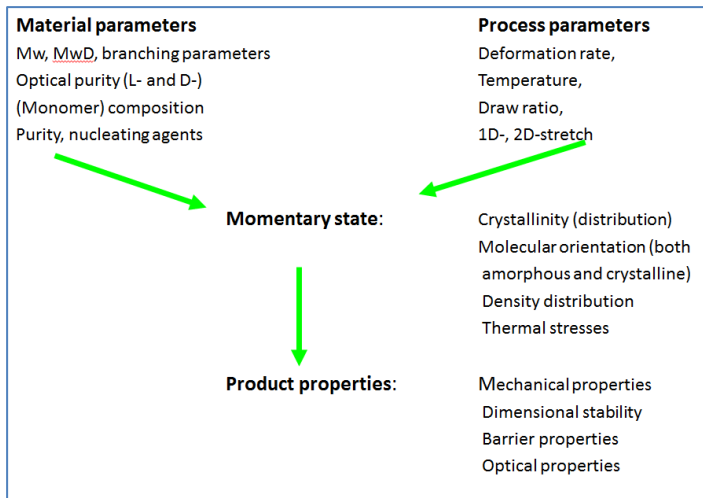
**Material parameters**
Mw, MwD, branching parameters
Optical purity (L- and D-)
(Monomer) composition
Purity, nucleating agents

**Process parameters**
Deformation rate,
Temperature,
Draw ratio,
1D-, 2D-stretch

**Momentary state**:

Crystallinity (distribution)
Molecular orientation (both amorphous and crystalline)
Density distribution
Thermal stresses

**Product properties**:

Mechanical properties
Dimensional stability
Barrier properties
Optical properties